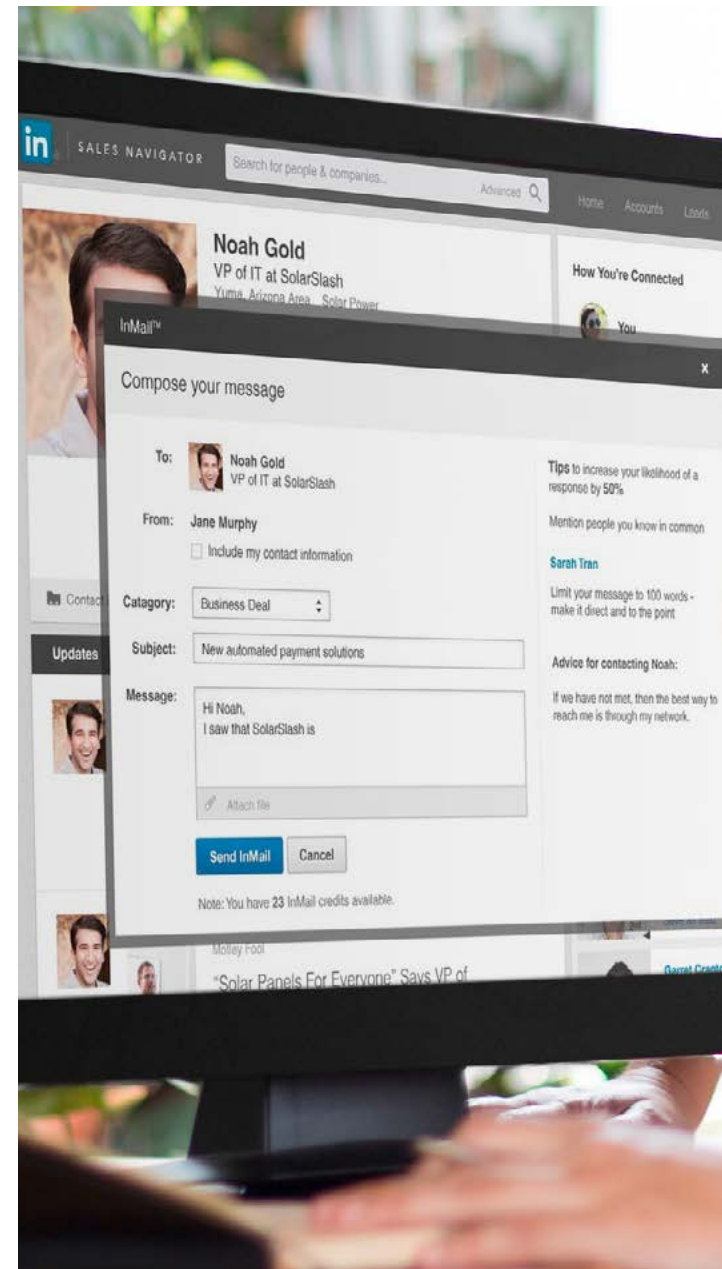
in SALES NAVIGATOR

Search for people & companies...

Advanced

Home Accounts Leads

Noah Gold

VP of IT at SolarSlash

Yuma, Arizona Area Solar Power

How You're Connected

You

InMail™

×

Compose your message

To: Noah Gold VP of IT at SolarSlash

From: Jane Murphy

Include my contact information

Catagory: Business Deal

Subject: New automated payment solutions

Message: Hi Noah,
I saw that SolarSlash is

Attach file

Send InMail Cancel

Note: You have 23 InMail credits available.

Tips to increase your likelihood of a response by 50%

Mention people you know in common

Sarah Tran

Limit your message to 100 words - make it direct and to the point

Advice for contacting Noah:

If we have not met, then the best way to reach me is through my network.

Contact

Updates

Motley Fool

"Solar Panels For Everyone" Says VP of

Garret Cra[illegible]